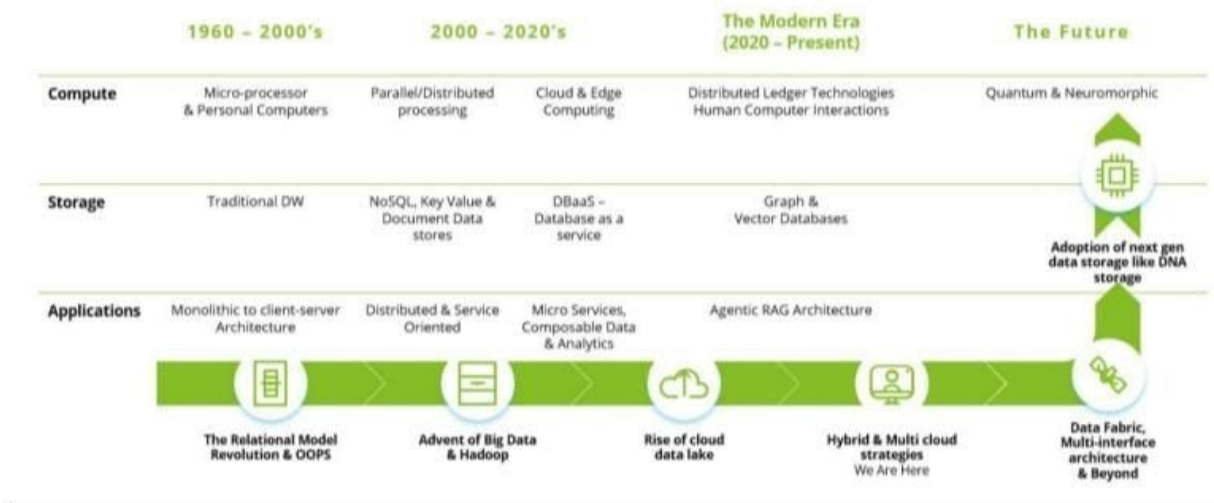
1960 – 2000's

2000 – 2020's

The Modern Era
(2020 – Present)

The Future

Compute

Micro-processor & Personal Computers

Parallel/Distributed processing

Cloud & Edge Computing

Distributed Ledger Technologies
Human Computer Interactions

Quantum & Neuromorphic

Storage

Traditional DW

NoSQL, Key Value & Document Data stores

DBaaS – Database as a service

Graph & Vector Databases

Adoption of next gen data storage like DNA storage

Applications

Monolithic to client-server Architecture

Distributed & Service Oriented

Micro Services, Composable Data & Analytics

Agentic RAG Architecture

The Relational Model Revolution & OOPS

Advent of Big Data & Hadoop

Rise of cloud data lake

Hybrid & Multi cloud strategies
We Are Here

Data Fabric, Multi-interface architecture & Beyond